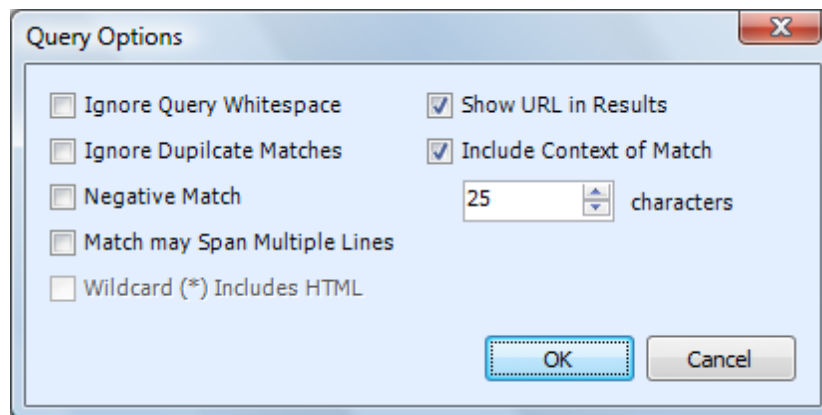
Query Options

Ignore Query Whitespace

Ignore Dupilcate Matches

Negative Match

Match may Span Multiple Lines

Wildcard (*) Includes HTML

Show URL in Results

Include Context of Match

25 characters

OK

Cancel